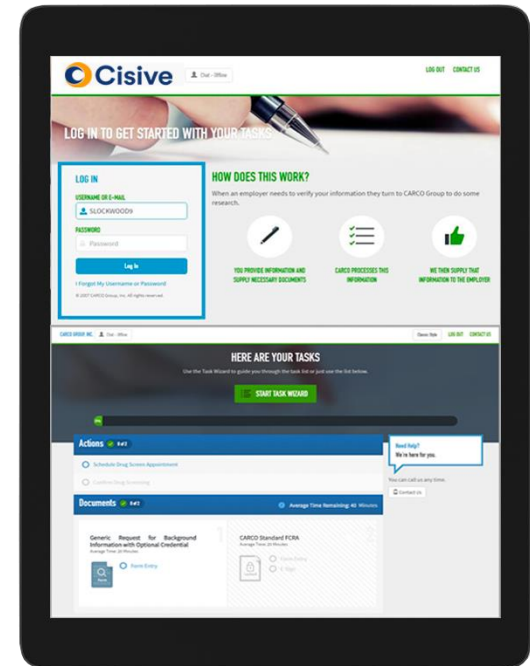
Cisive

Dist - Office

LOG OUT CONTACT US

LOG IN TO GET STARTED WITH YOUR TASKS

LOG IN

USERNAME OR E-MAIL

SLOCKWOOD9

PASSWORD

Password

Log In

I Forgot My Username or Password

© 2017 CARCO Group, Inc. All rights reserved.

HOW DOES THIS WORK?

When an employer needs to verify your information they turn to CARCO Group to do some research.

YOU PROVIDE INFORMATION AND SUPPLY NECESSARY DOCUMENTS

CARCO PROCESSES THIS INFORMATION

WE THEN SUPPLY THAT INFORMATION TO THE EMPLOYER

CARCO GROUP INC. Dist - Office

Classic Style LOG OUT CONTACT US

HERE ARE YOUR TASKS

Use the Task Wizard to guide you through the task list or just use the list below.

START TASK WIZARD

0%

Actions 0 of 2

Schedule Drug Screen Appointment

Confirm Drug Screening

Need Help?
We're here for you.

You can call us any time.

Contact Us

Documents 0 of 2

Average Time Remaining: 40 Minutes

Generic Request for Background Information with Optional Credential
Average Time: 20 Minutes

1

Form Entry

CARCO Standard FCRA
Average Time: 20 Minutes

2

Form Entry

E-Sign